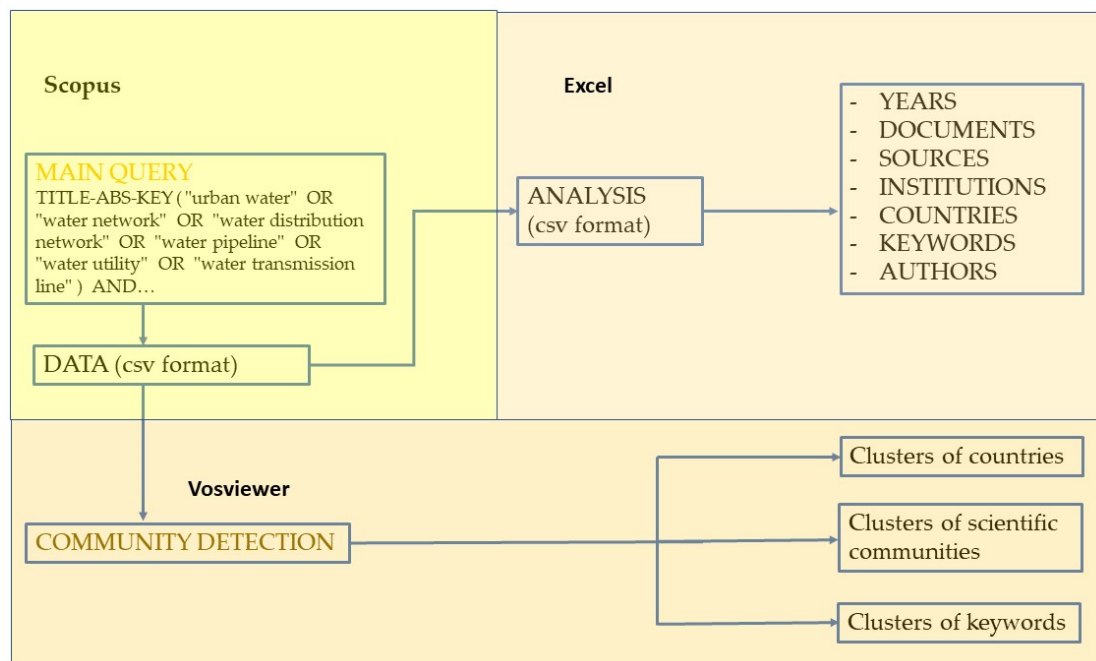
Scopus

MAIN QUERY
TITLE-ABS-KEY ( "urban water" OR "water network" OR "water distribution network" OR "water pipeline" OR "water utility" OR "water transmission line" ) AND…

DATA (csv format)

Excel

ANALYSIS (csv format)

- YEARS
- DOCUMENTS
- SOURCES
- INSTITUTIONS
- COUNTRIES
- KEYWORDS
- AUTHORS

Vosviewer

COMMUNITY DETECTION

Clusters of countries

Clusters of scientific communities

Clusters of keywords